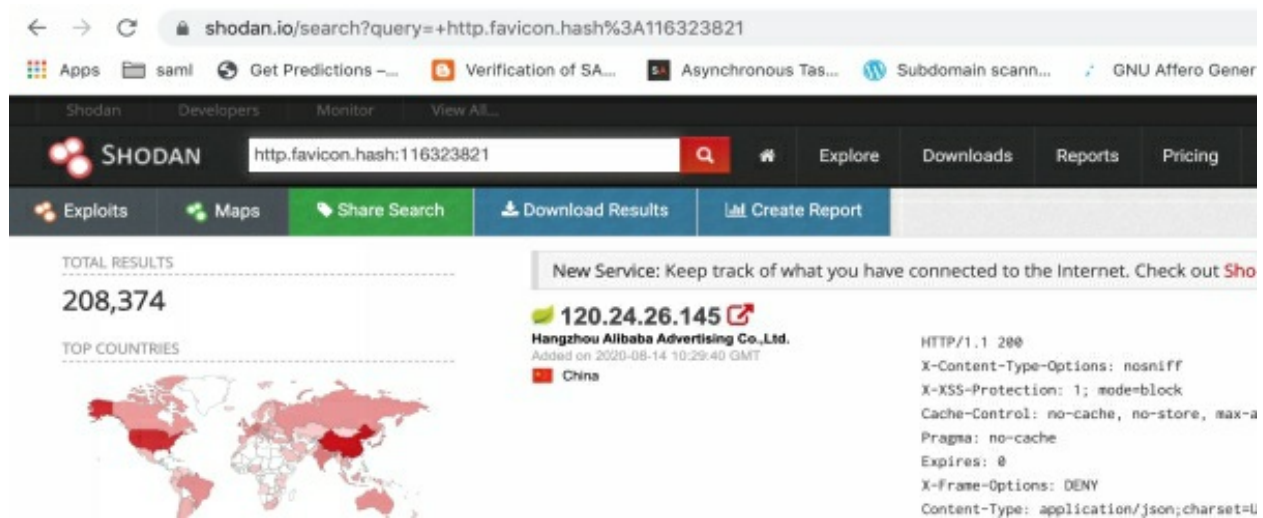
shodan.io/search?query=+http.favicon.hash%3A116323821

Apps saml Get Predictions –... Verification of SA... Asynchronous Tas... Subdomain scann... GNU Affero Gener

Shodan Developers Monitor View All...

SHODAN http.favicon.hash:116323821 Explore Downloads Reports Pricing

Exploits Maps Share Search Download Results Create Report

TOTAL RESULTS
208,374

TOP COUNTRIES

New Service: Keep track of what you have connected to the Internet. Check out Sho

120.24.26.145
Hangzhou Alibaba Advertising Co.,Ltd.
Added on 2020-08-14 10:29:40 GMT
China

HTTP/1.1 200
X-Content-Type-Options: nosniff
X-XSS-Protection: 1; mode=block
Cache-Control: no-cache, no-store, max-a
Pragma: no-cache
Expires: 0
X-Frame-Options: DENY
Content-Type: application/json;charset=U